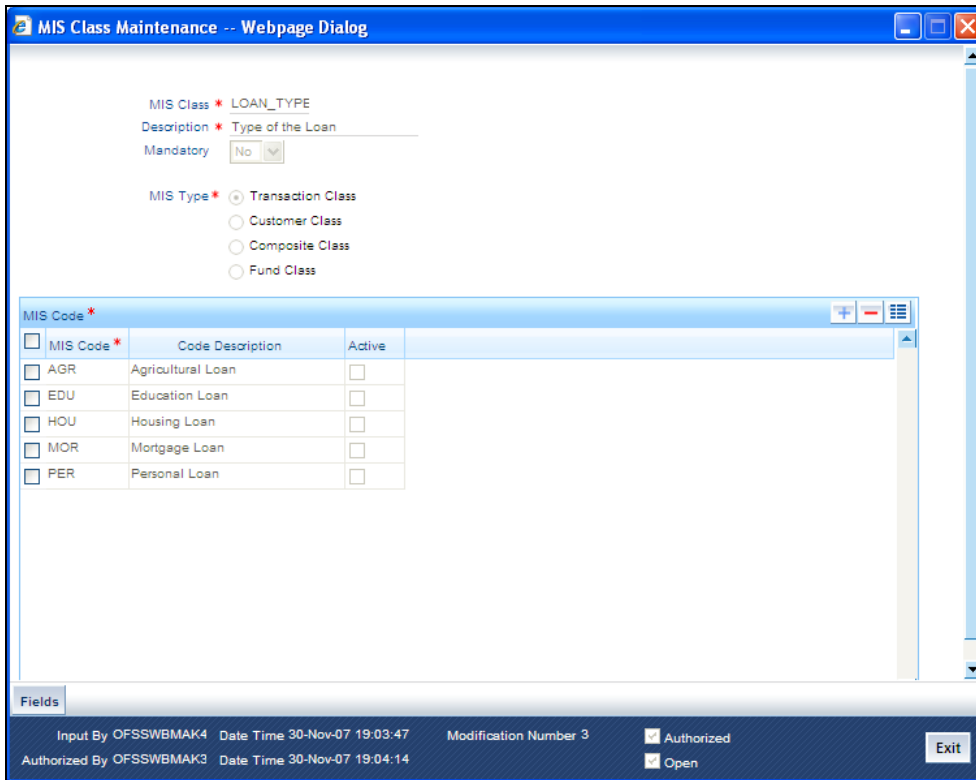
MIS Class Maintenance -- Webpage Dialog

MIS Class * LOAN_TYPE
Description * Type of the Loan
Mandatory No

MIS Type * Transaction Class
Customer Class
Composite Class
Fund Class

MIS Code *

| | MIS Code * | Code Description | Active |
|---|---|---|---|
| | AGR | Agricultural Loan | |
| | EDU | Education Loan | |
| | HOU | Housing Loan | |
| | MOR | Mortgage Loan | |
| | PER | Personal Loan | |

Fields

Input By OFSSWBMAK4 Date Time 30-Nov-07 19:03:47 Modification Number 3 Authorized
Authorized By OFSSWBMAK3 Date Time 30-Nov-07 19:04:14 Open
Exit